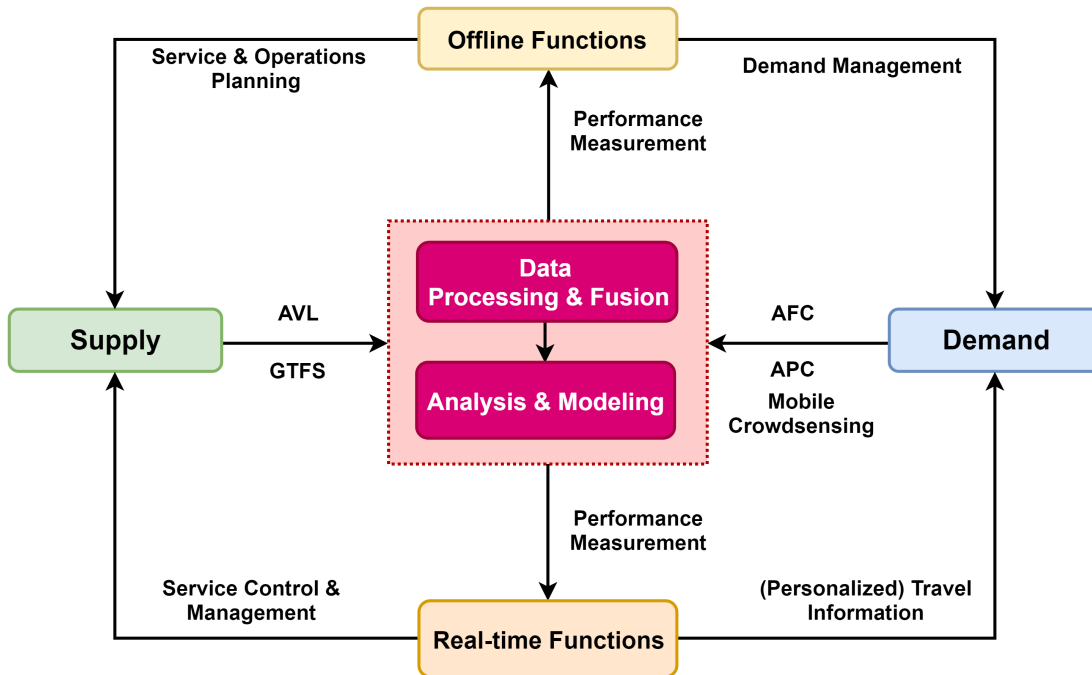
Offline Functions

Service & Operations Planning

Demand Management

Performance Measurement

Data Processing & Fusion

Analysis & Modeling

Supply

AVL

GTFS

AFC

APC

Mobile Crowdsensing

Demand

Performance Measurement

Service Control & Management

(Personalized) Travel Information

Real-time Functions